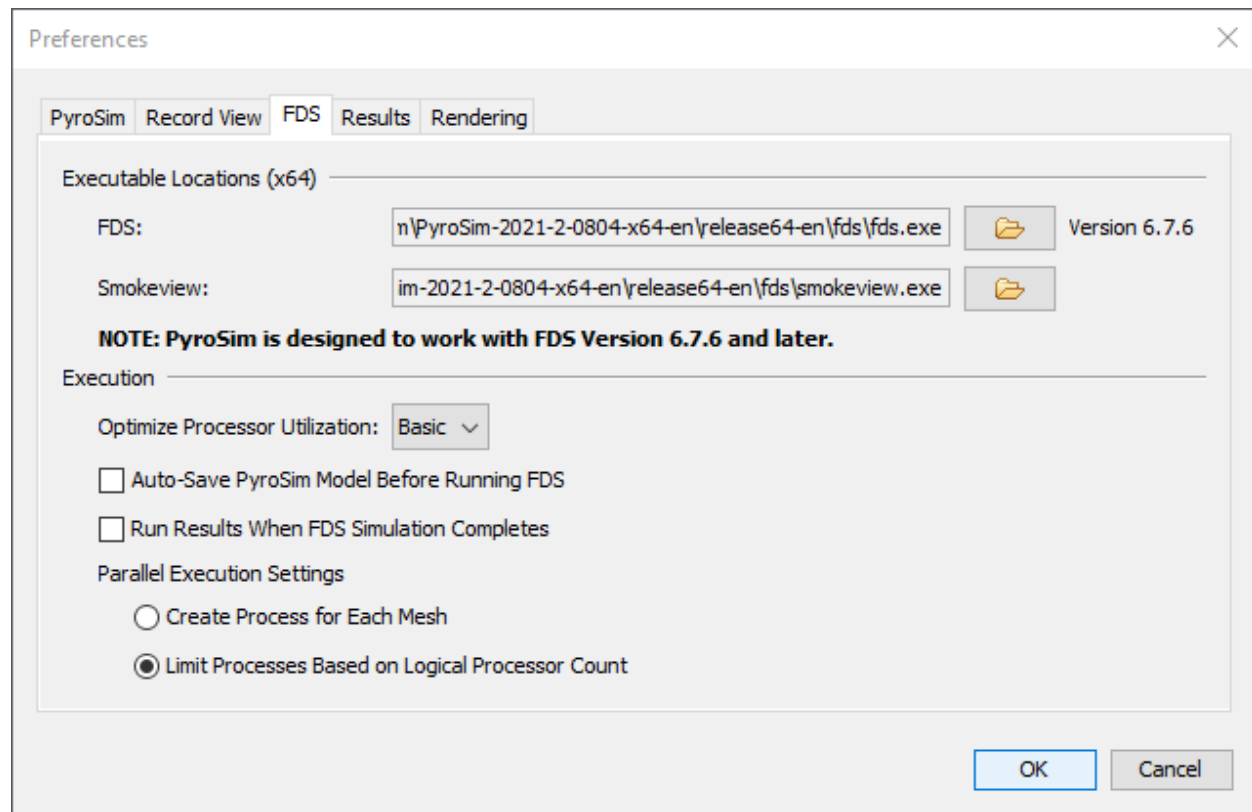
Preferences

PyroSim | Record View | FDS | Results | Rendering

Executable Locations (x64)

FDS: n\PyroSim-2021-2-0804-x64-en\release64-en\fds\fds.exe Version 6.7.6

Smokeview: im-2021-2-0804-x64-en\release64-en\fds\smokeview.exe

**NOTE: PyroSim is designed to work with FDS Version 6.7.6 and later.**

Execution

Optimize Processor Utilization: Basic

Auto-Save PyroSim Model Before Running FDS

Run Results When FDS Simulation Completes

Parallel Execution Settings

Create Process for Each Mesh

Limit Processes Based on Logical Processor Count

OK Cancel